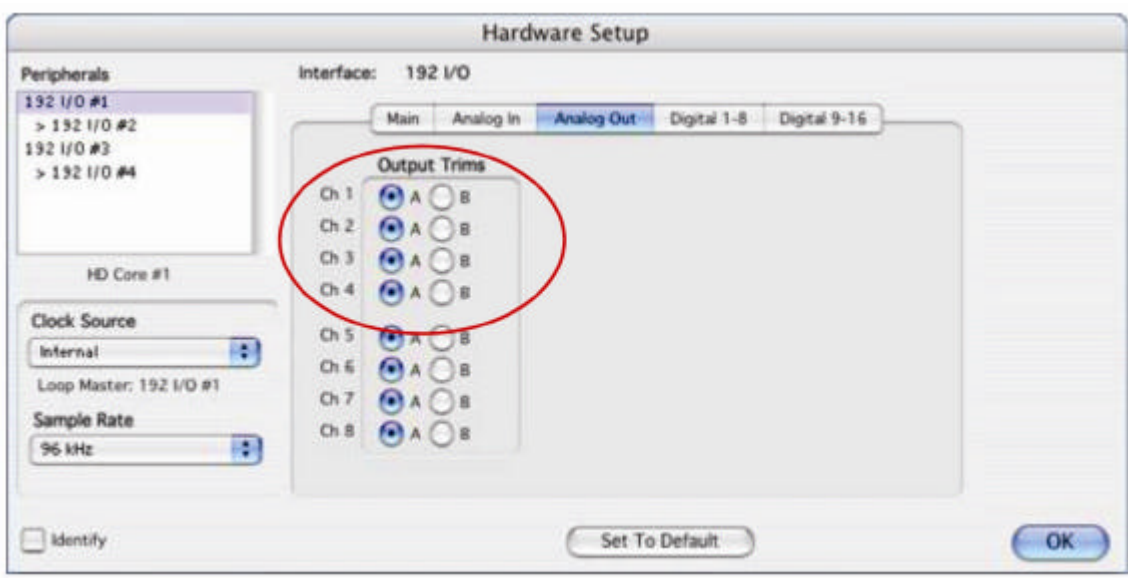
Hardware Setup

Peripherals

192 I/O #1
> 192 I/O #2
192 I/O #3
> 192 I/O #4

HD Core #1

Clock Source

Internal

Loop Master: 192 I/O #1

Sample Rate

96 kHz

Interface: 192 I/O

Main | Analog In | Analog Out | Digital 1-8 | Digital 9-16

Output Trims

Ch 1 A B
Ch 2 A B
Ch 3 A B
Ch 4 A B
Ch 5 A B
Ch 6 A B
Ch 7 A B
Ch 8 A B

Identify

Set To Default

OK